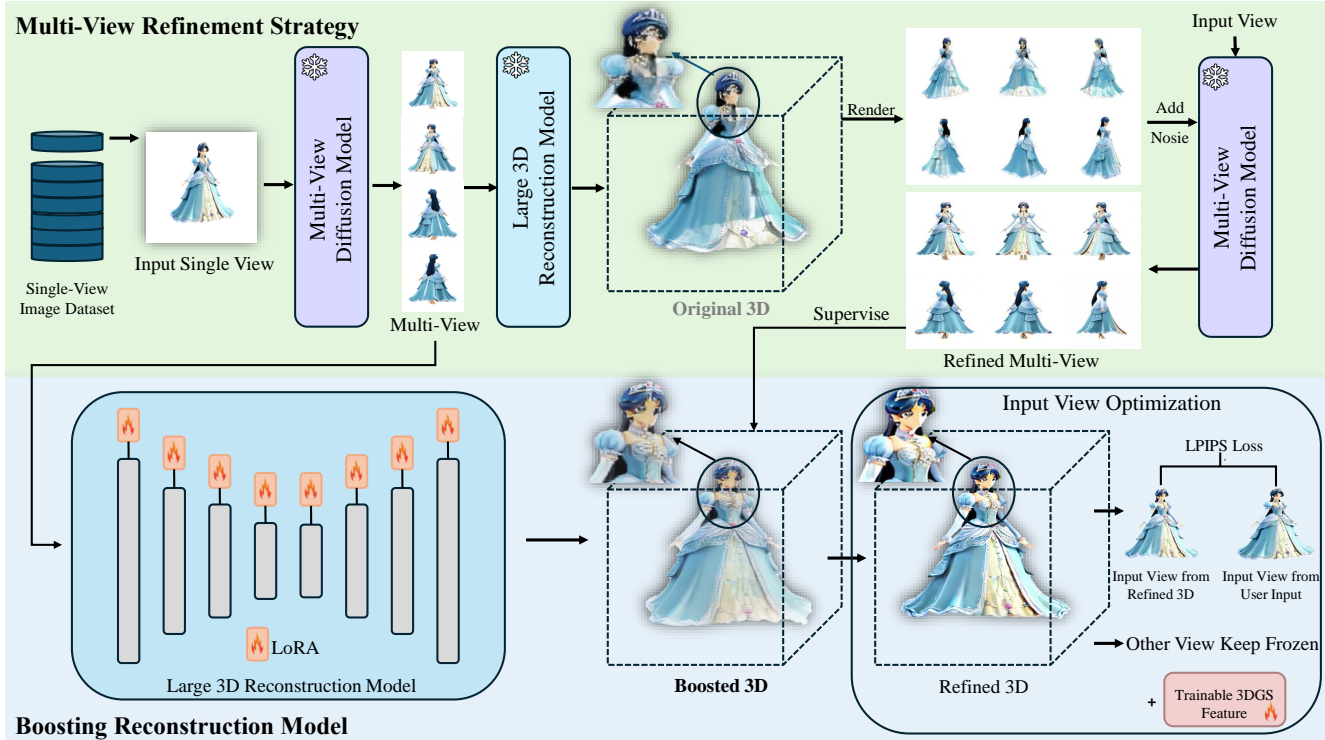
Multi-View Refinement Strategy

Single-View Image Dataset

Input Single View

Multi-View Diffusion Model

Multi-View

Large 3D Reconstruction Model

Original 3D

Render

Input View

Add Nosie

Multi-View Diffusion Model

Refined Multi-View

Supervise

Large 3D Reconstruction Model

LoRA

Boosted 3D

Input View Optimization

Refined 3D

LPIPS Loss

Input View from Refined 3D

Input View from User Input

Other View Keep Frozen

+ Trainable 3DGS Feature

Boosting Reconstruction Model